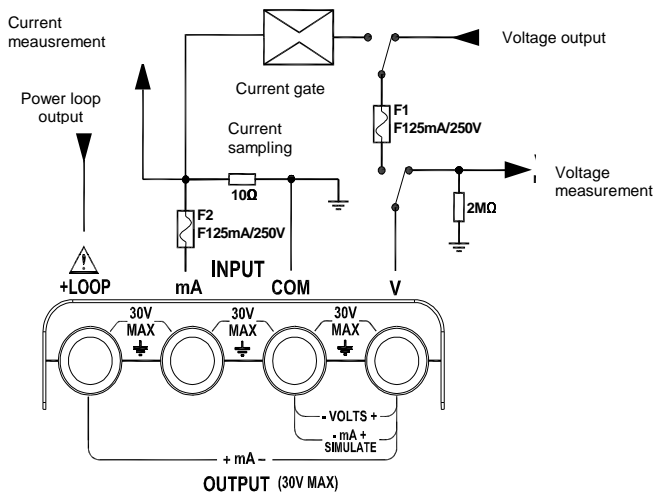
Current meausrement

Power loop output

Current gate

Voltage output

F1
F125mA/250V

Current sampling

10Ω

Voltage measurement

2MΩ

F2
F125mA/250V

INPUT

+LOOP

mA

COM

V

30V MAX

30V MAX

30V MAX

- VOLTS +

- mA +
SIMULATE

+ mA –

OUTPUT (30V MAX)